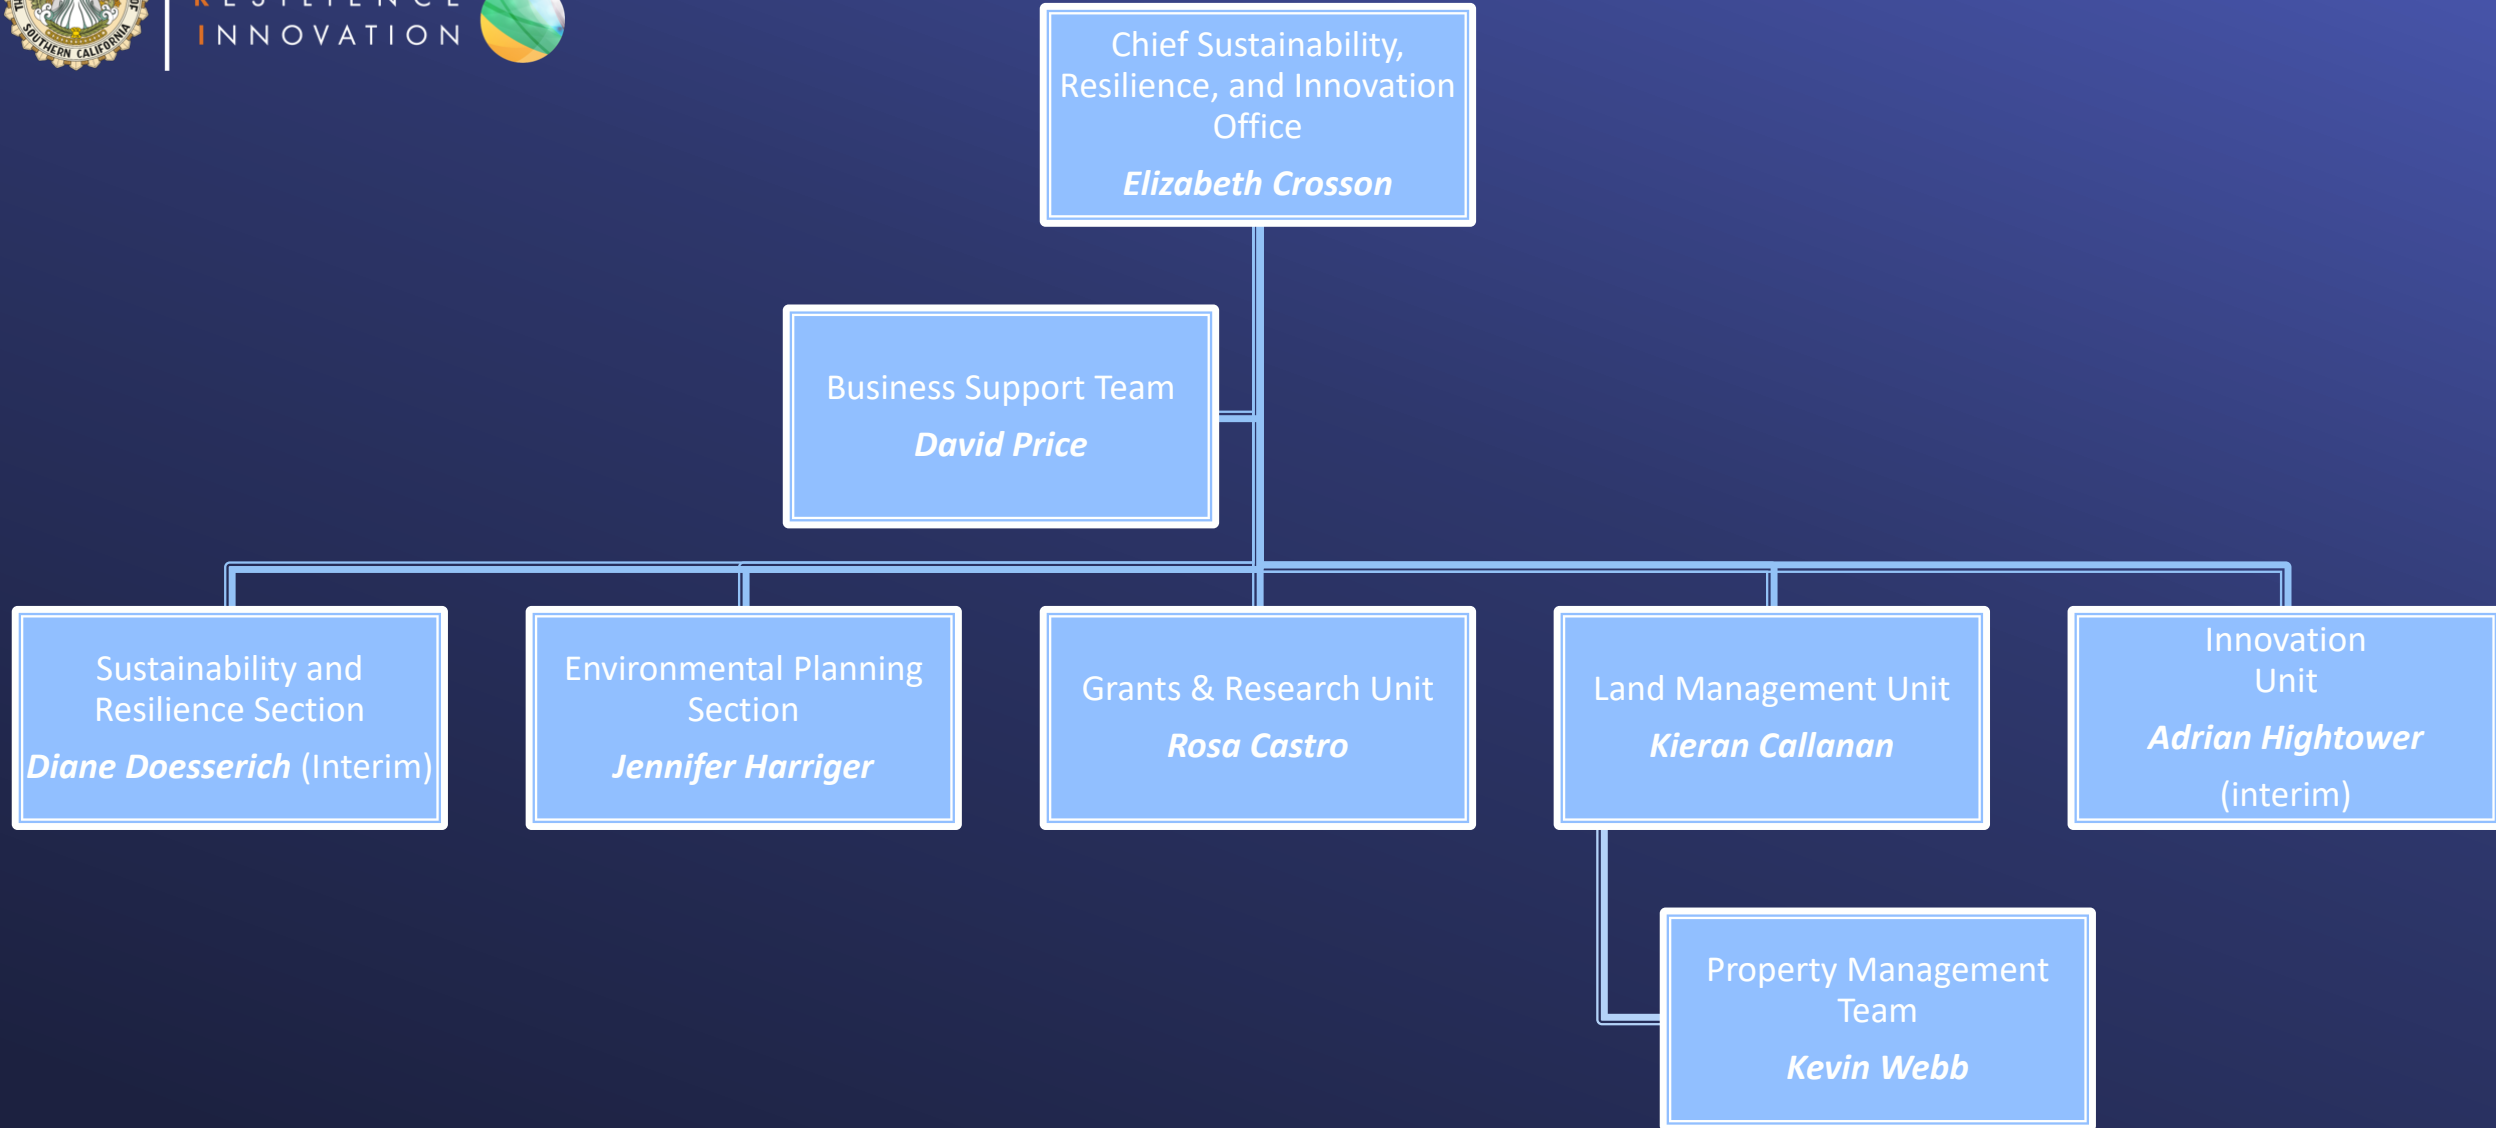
SOUTHERN CALIFORNIA

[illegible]

INNOVATION

Chief Sustainability, Resilience, and Innovation Office

Elizabeth Crosson

Business Support Team

David Price

Sustainability and Resilience Section

Diane Doesserich (Interim)

Environmental Planning Section

Jennifer Harriger

Grants & Research Unit

Rosa Castro

Land Management Unit

Kieran Callanan

Innovation Unit

Adrian Hightower

(interim)

Property Management Team

Kevin Webb